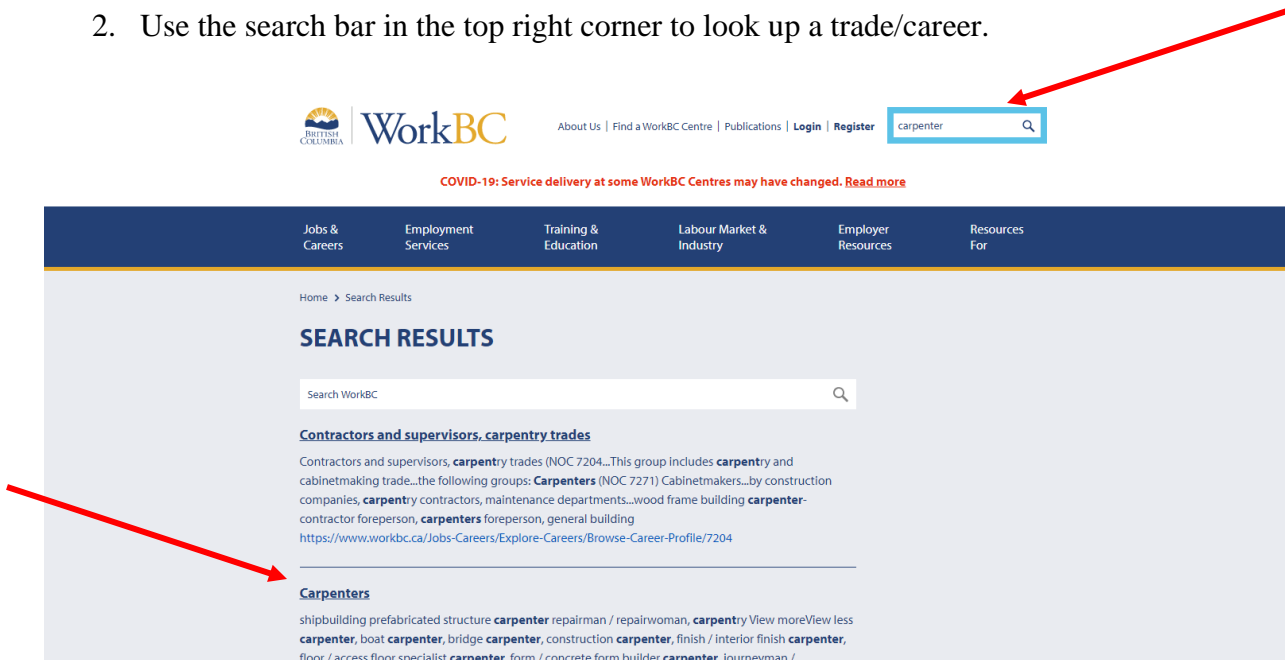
2. Use the search bar in the top right corner to look up a trade/career.

BRITISH COLUMBIA WorkBC

About Us | Find a WorkBC Centre | Publications | Login | Register

carpenter

COVID-19: Service delivery at some WorkBC Centres may have changed. Read more

Jobs & Careers

Employment Services

Training & Education

Labour Market & Industry

Employer Resources

Resources For

Home > Search Results

SEARCH RESULTS

Search WorkBC

Contractors and supervisors, carpentry trades

Contractors and supervisors, carpentry trades (NOC 7204...This group includes carpentry and cabinetmaking trade...the following groups: Carpenters (NOC 7271) Cabinetmakers...by construction companies, carpentry contractors, maintenance departments...wood frame building carpenter-contractor foreperson, carpenters foreperson, general building
https://www.workbc.ca/Jobs-Careers/Explore-Careers/Browse-Career-Profile/7204

Carpenters

shipbuilding prefabricated structure carpenter repairman / repairwoman, carpentry View moreView less carpenter, boat carpenter, bridge carpenter, construction carpenter, finish / interior finish carpenter, floor / access floor specialist carpenter, form / concrete form builder carpenter, journeyman / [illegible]